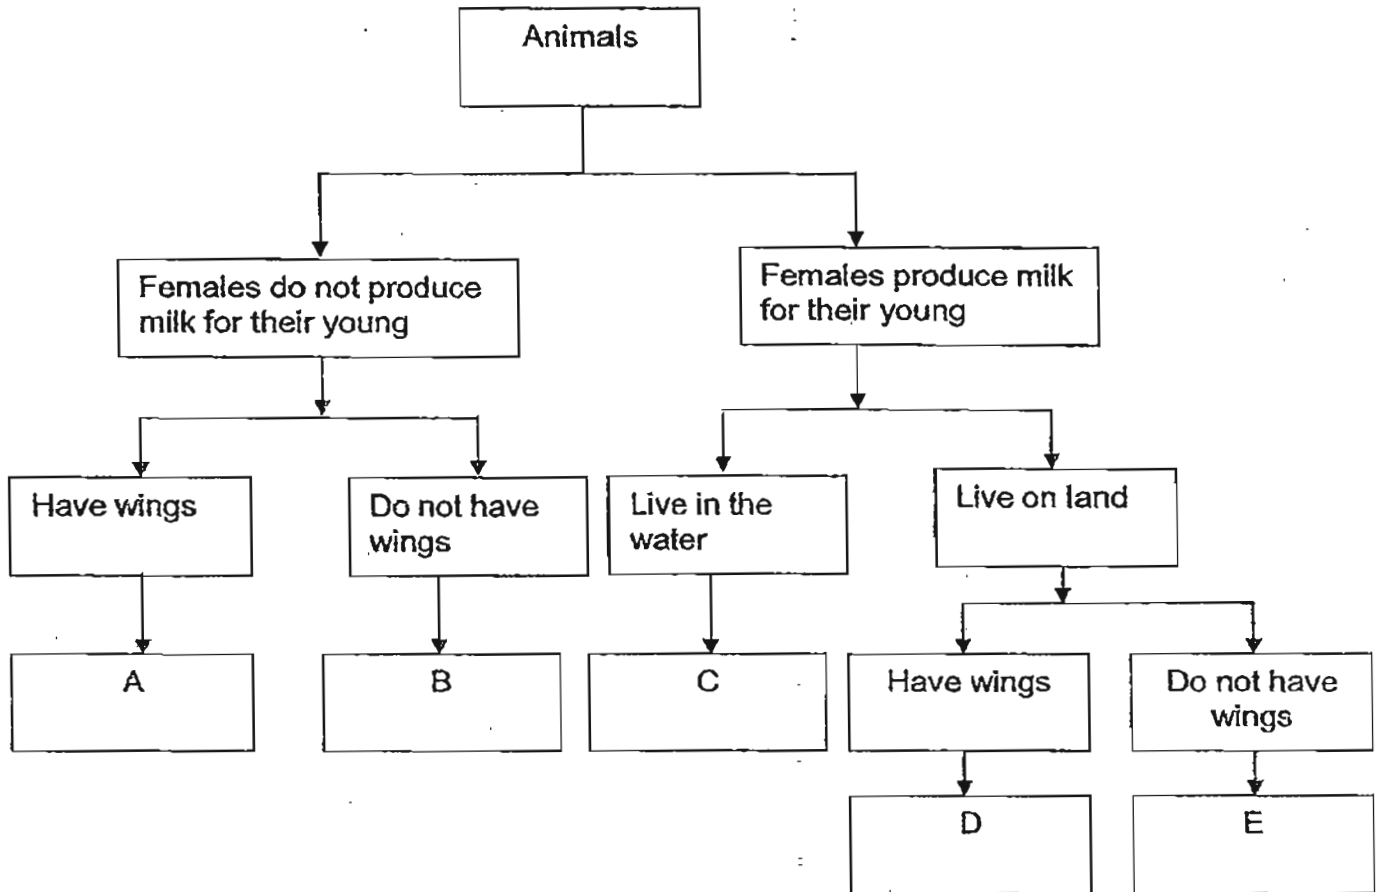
Animals

Females do not produce milk for their young

Females produce milk for their young

Have wings

Do not have wings

Live in the water

Live on land

A

B

C

Have wings

Do not have wings

D

E